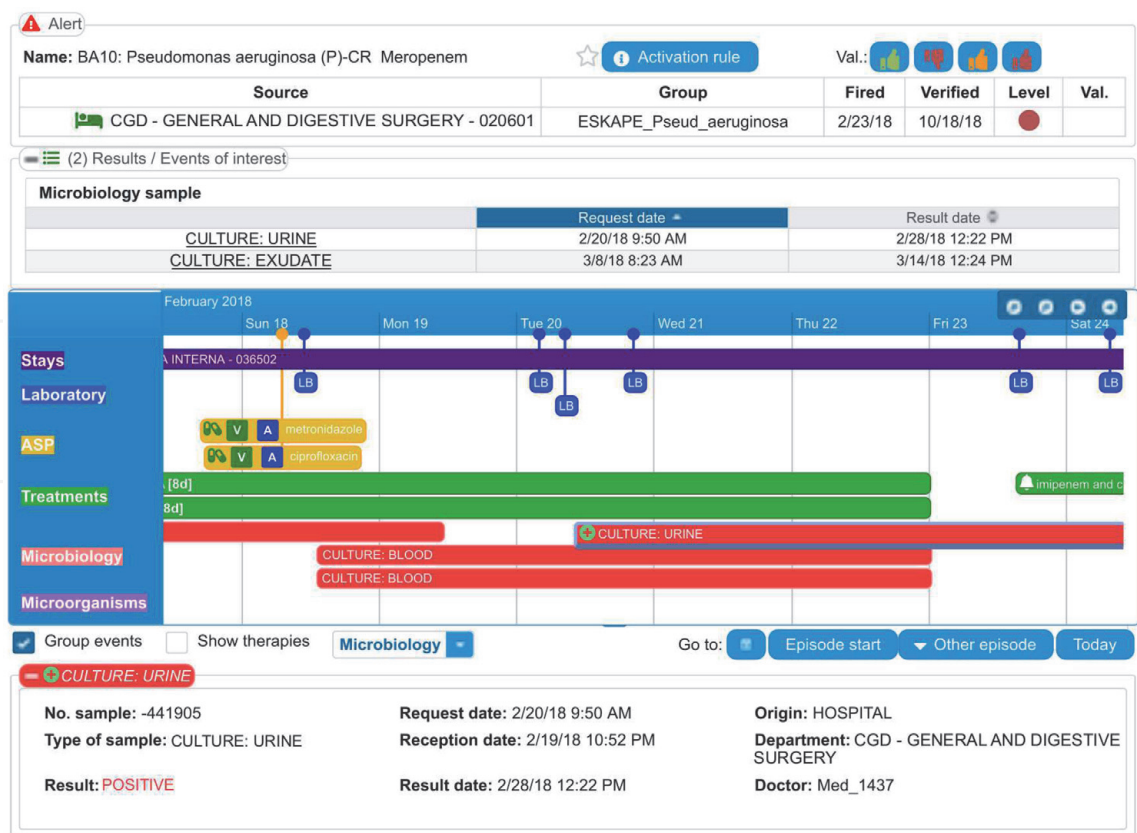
Alert

**Name:** BA10: Pseudomonas aeruginosa (P)-CR Meropenem

Activation rule

Val.:

| Source | Group | Fired | Verified | Level | Val. |
|---|---|---|---|---|---|
| CGD - GENERAL AND DIGESTIVE SURGERY - 020601 | ESKAPE_Pseud_aeruginosa | 2/23/18 | 10/18/18 | | |

(2) Results / Events of interest

**Microbiology sample**

| | Request date | Result date |
|---|---|---|
| CULTURE: URINE | 2/20/18 9:50 AM | 2/28/18 12:22 PM |
| CULTURE: EXUDATE | 3/8/18 8:23 AM | 3/14/18 12:24 PM |

February 2018

Sun 18 Mon 19 Tue 20 Wed 21 Thu 22 Fri 23 Sat 24

Stays

A INTERNA - 036502

Laboratory

LB LB LB LB LB LB

ASP

V A metronidazole

V A ciprofloxacin

Treatments

A [8d]

8d]

imipenem and c

Microbiology

CULTURE: URINE

CULTURE: BLOOD

CULTURE: BLOOD

Microorganisms

Group events Show therapies Microbiology

Go to: Episode start Other episode Today

CULTURE: URINE

**No. sample:** -441905

**Type of sample:** CULTURE: URINE

**Result:** POSITIVE

**Request date:** 2/20/18 9:50 AM

**Reception date:** 2/19/18 10:52 PM

**Result date:** 2/28/18 12:22 PM

**Origin:** HOSPITAL

**Department:** CGD - GENERAL AND DIGESTIVE SURGERY

**Doctor:** Med_1437